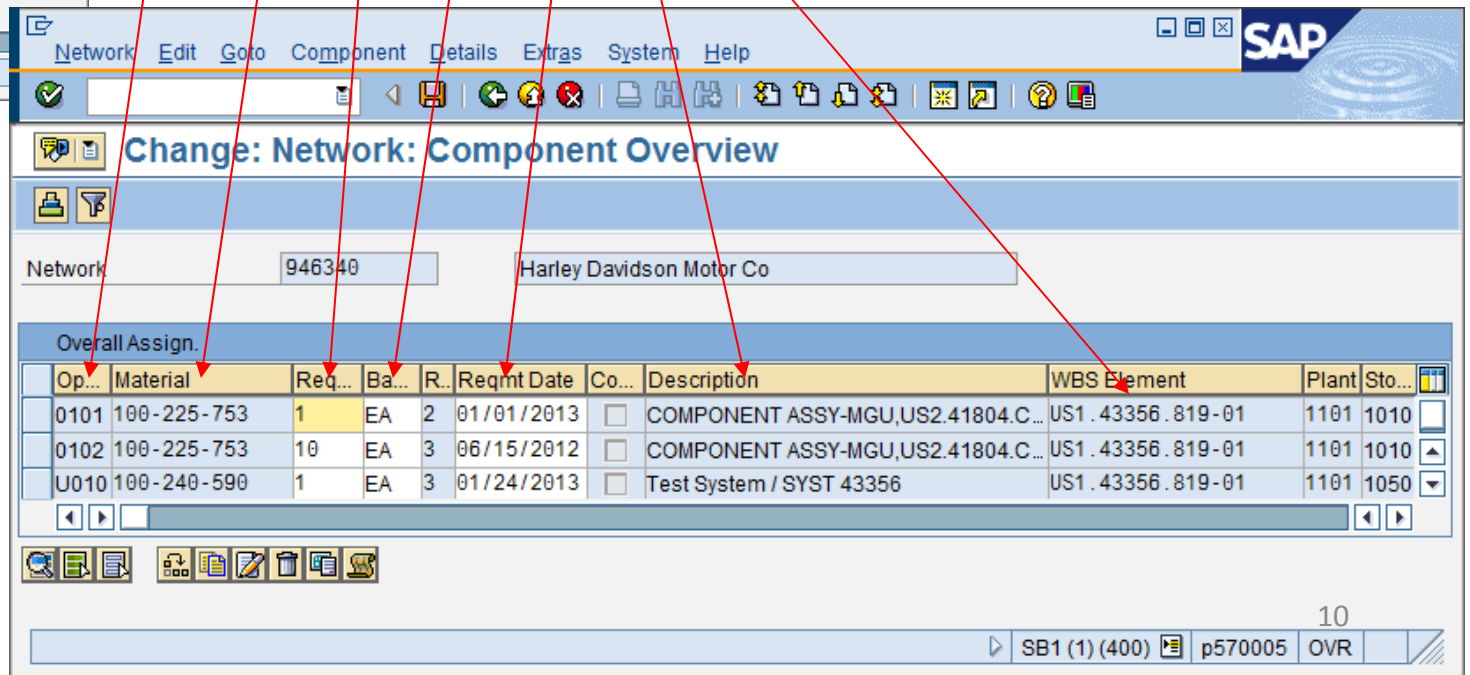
Network Edit Goto Component Details Extras System Help

SAP

Change: Network: Component Overview

Network 946340 Harley Davidson Motor Co

Overall Assign.

| Op... | Material | Req... | Ba... | R.. | Reqmt Date | Co... | Description | WBS Element | Plant | Sto... |
|---|---|---|---|---|---|---|---|---|---|---|
| 0101 | 100-225-753 | 1 | EA | 2 | 01/01/2013 | | COMPONENT ASSY-MGU,US2.41804.C... | US1.43356.819-01 | 1101 | 1010 |
| 0102 | 100-225-753 | 10 | EA | 3 | 06/15/2012 | | COMPONENT ASSY-MGU,US2.41804.C... | US1.43356.819-01 | 1101 | 1010 |
| U010 | 100-240-590 | 1 | EA | 3 | 01/24/2013 | | Test System / SYST 43356 | US1.43356.819-01 | 1101 | 1050 |

10

SB1 (1) (400) p570005 OVR